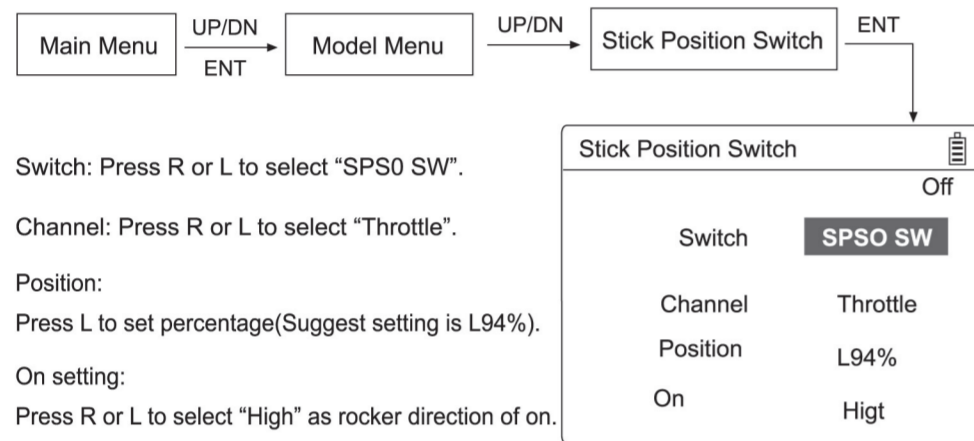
Main Menu

UP/DN

ENT

Model Menu

UP/DN

Stick Position Switch

ENT

Switch: Press R or L to select “SPS0 SW”.

Channel: Press R or L to select “Throttle”.

Position:
Press L to set percentage(Suggest setting is L94%).

On setting:
Press R or L to select “High” as rocker direction of on.

Stick Position Switch

Off

Switch SPSO SW

Channel Throttle

Position L94%

On Higt